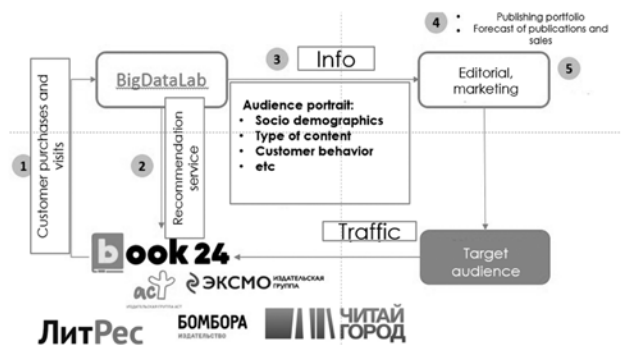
4
• Publishing portfolio
• Forecast of publications and sales

BigDataLab

3
Info

Editorial, marketing

5

1
Customer purchases and visits

2
Recommendation service

Audience portrait:
• Socio demographics
• Type of content
• Customer behavior
• etc

Traffic

Target audience

book 24

аст

ЭКСМО ИЗДАТЕЛЬСКАЯ ГРУППА

ЛитРес

БОМБОРА ИЗДАТЕЛЬСТВО

ЧИТАЙ ГОРОД